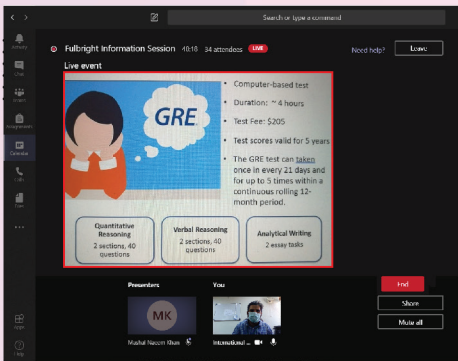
Search or type a command

Activity
Chat
Teams
Assignments
Calendar
Calls
Files
Apps
Help

Fullbright Information Session 40:16 34 attendees LIVE

Need help? Leave

Live event

GRE

• Computer-based test
• Duration: ~ 4 hours
• Test Fee: $205
• Test scores valid for 5 years
• The GRE test can taken once in every 21 days and for up to 5 times within a continuous rolling 12-month period.

Quantitative Reasoning
2 sections, 40 questions

Verbal Reasoning
2 sections, 40 questions

Analytical Writing
2 essay tasks

Presenters
MK
Mushal Naeem Khan

You
International ...

End
Share
Mute all